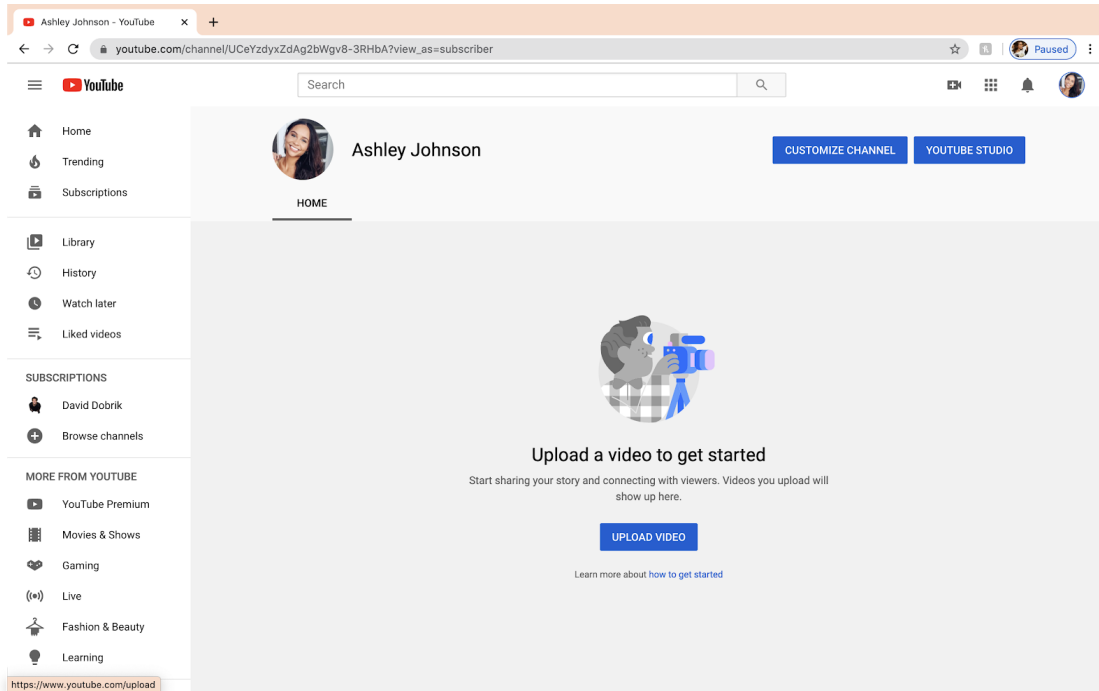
Ashley Johnson - YouTube

youtube.com/channel/UCeYzdyxZdAg2bWgv8-3RHbA?view_as=subscriber

Paused

YouTube

Search

Home

Trending

Subscriptions

Library

History

Watch later

Liked videos

SUBSCRIPTIONS

David Dobrik

Browse channels

MORE FROM YOUTUBE

YouTube Premium

Movies & Shows

Gaming

Live

Fashion & Beauty

Learning

https://www.youtube.com/upload

Ashley Johnson

CUSTOMIZE CHANNEL

YOUTUBE STUDIO

HOME

Upload a video to get started

Start sharing your story and connecting with viewers. Videos you upload will show up here.

UPLOAD VIDEO

Learn more about how to get started